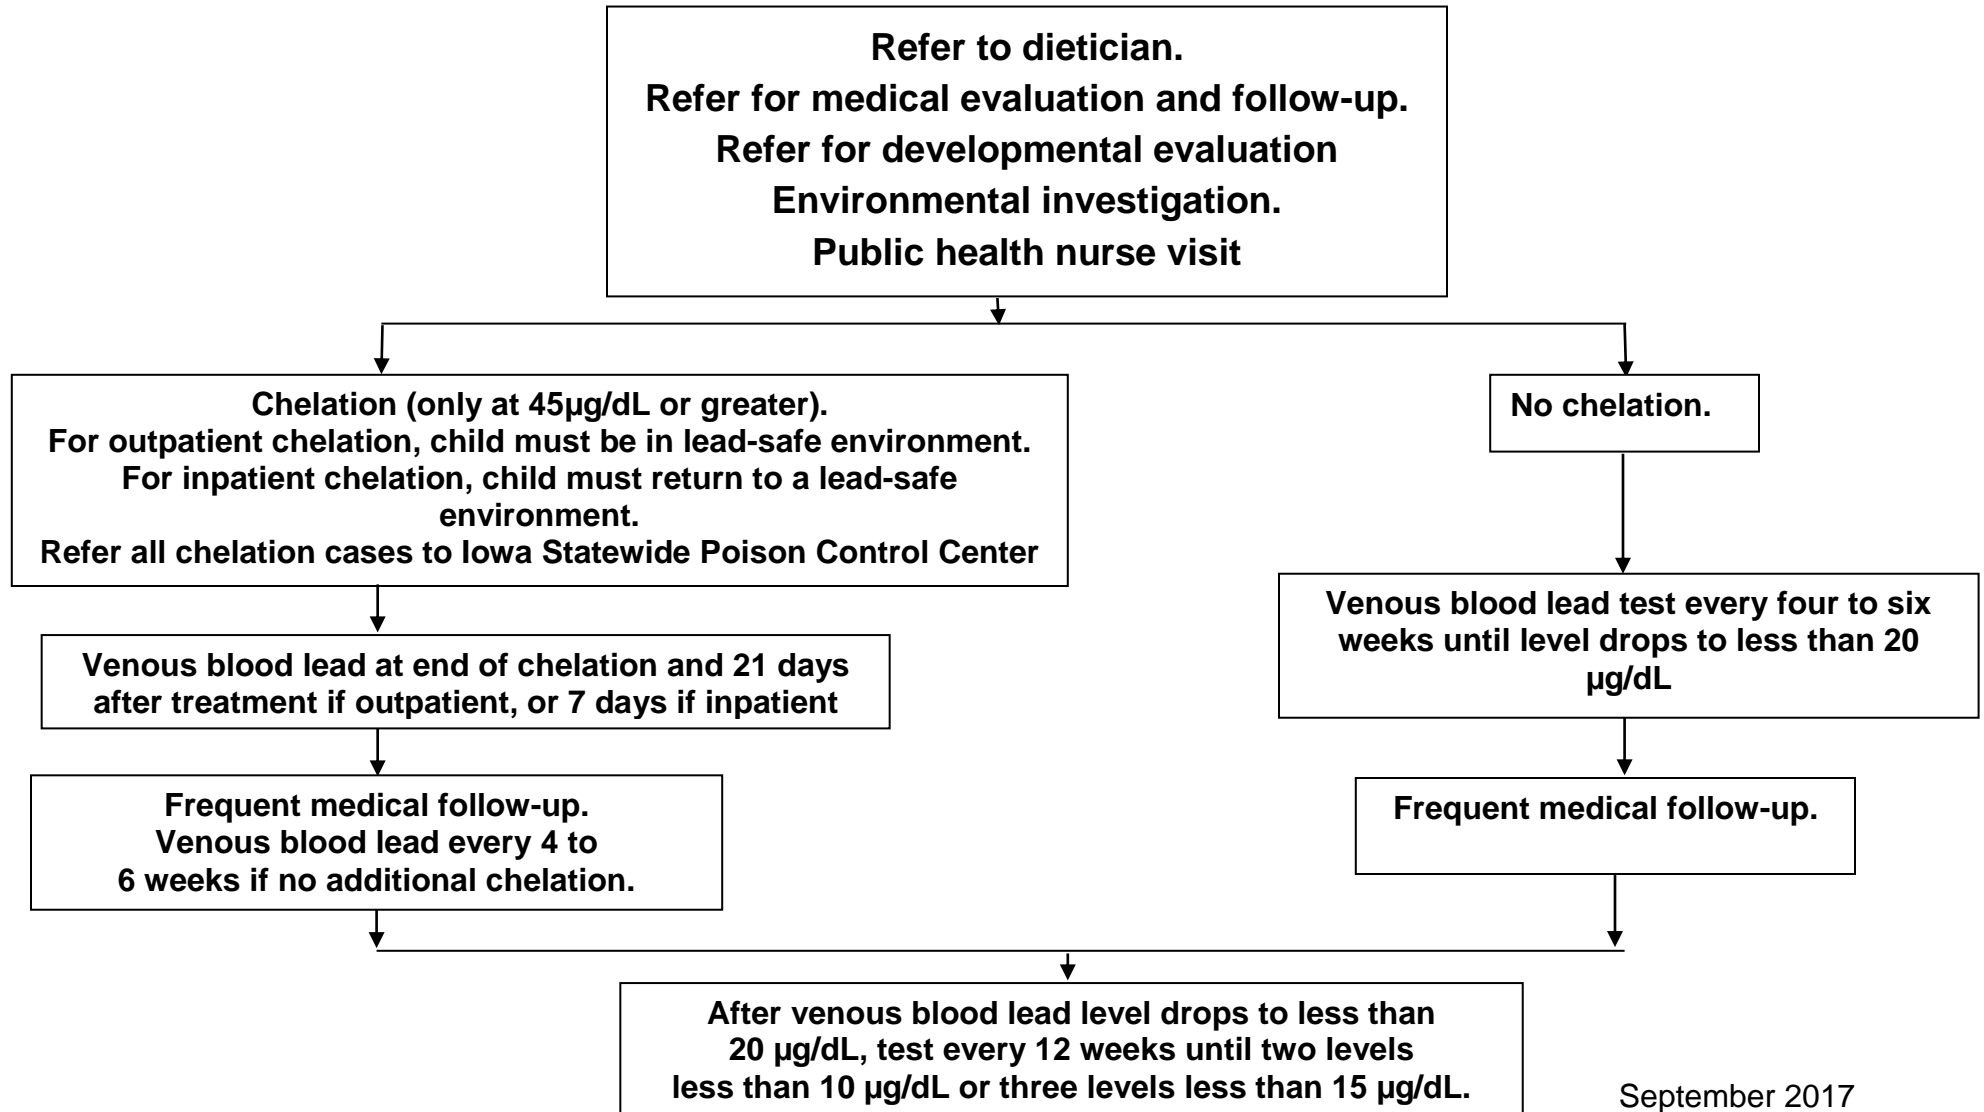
Refer to dietician.
Refer for medical evaluation and follow-up.
Refer for developmental evaluation
Environmental investigation.
Public health nurse visit

Chelation (only at 45µg/dL or greater).
For outpatient chelation, child must be in lead-safe environment.
For inpatient chelation, child must return to a lead-safe environment.
Refer all chelation cases to Iowa Statewide Poison Control Center

Venous blood lead at end of chelation and 21 days after treatment if outpatient, or 7 days if inpatient

Frequent medical follow-up.
Venous blood lead every 4 to 6 weeks if no additional chelation.

No chelation.

Venous blood lead test every four to six weeks until level drops to less than 20 µg/dL

Frequent medical follow-up.

After venous blood lead level drops to less than 20 µg/dL, test every 12 weeks until two levels less than 10 µg/dL or three levels less than 15 µg/dL.

September 2017